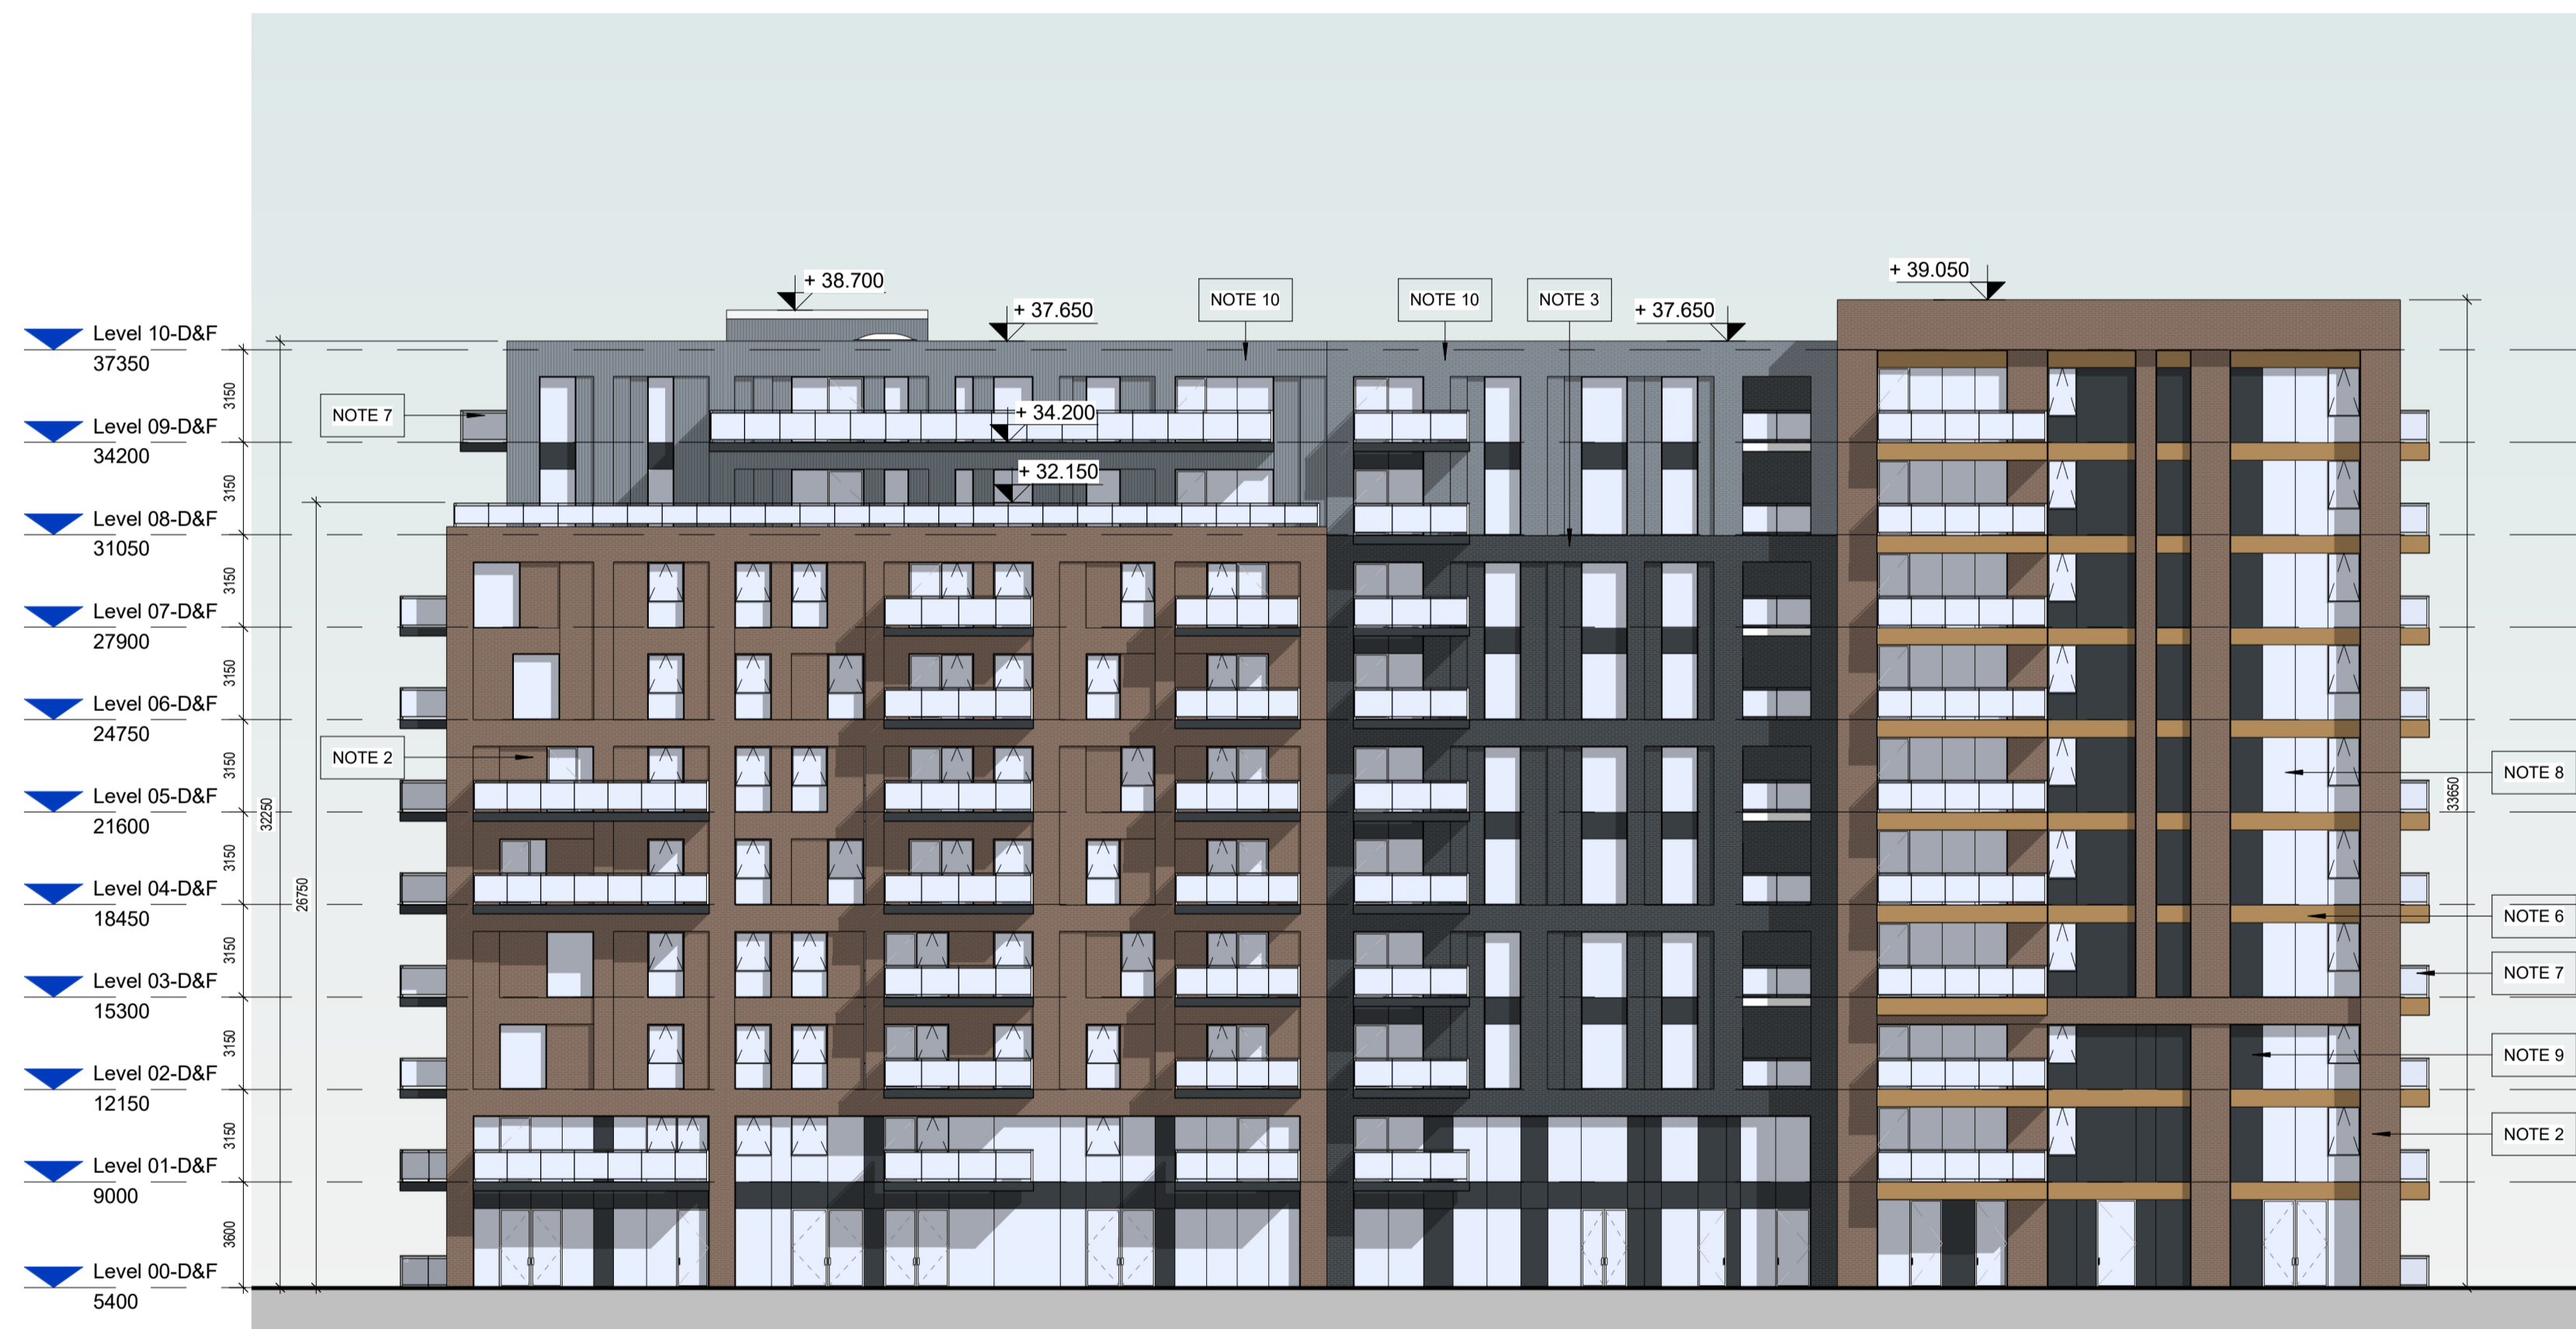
Level 10-D&F
37350
Level 09-D&F
34200
Level 08-D&F
31050
Level 07-D&F
27900
Level 06-D&F
24750
Level 05-D&F
21600
Level 04-D&F
18450
Level 03-D&F
15300
Level 02-D&F
12150
Level 01-D&F
9000
Level 00-D&F
5400

3150
3150
3150
3150
3150
3150
3150
3150
3600
32250
26750

+ 38.700
+ 37.650
NOTE 10
NOTE 10
NOTE 3
+ 37.650
+ 39.050
NOTE 7
+ 34.200
+ 32.150
NOTE 2
33650
NOTE 8
NOTE 6
NOTE 7
NOTE 9
NOTE 2